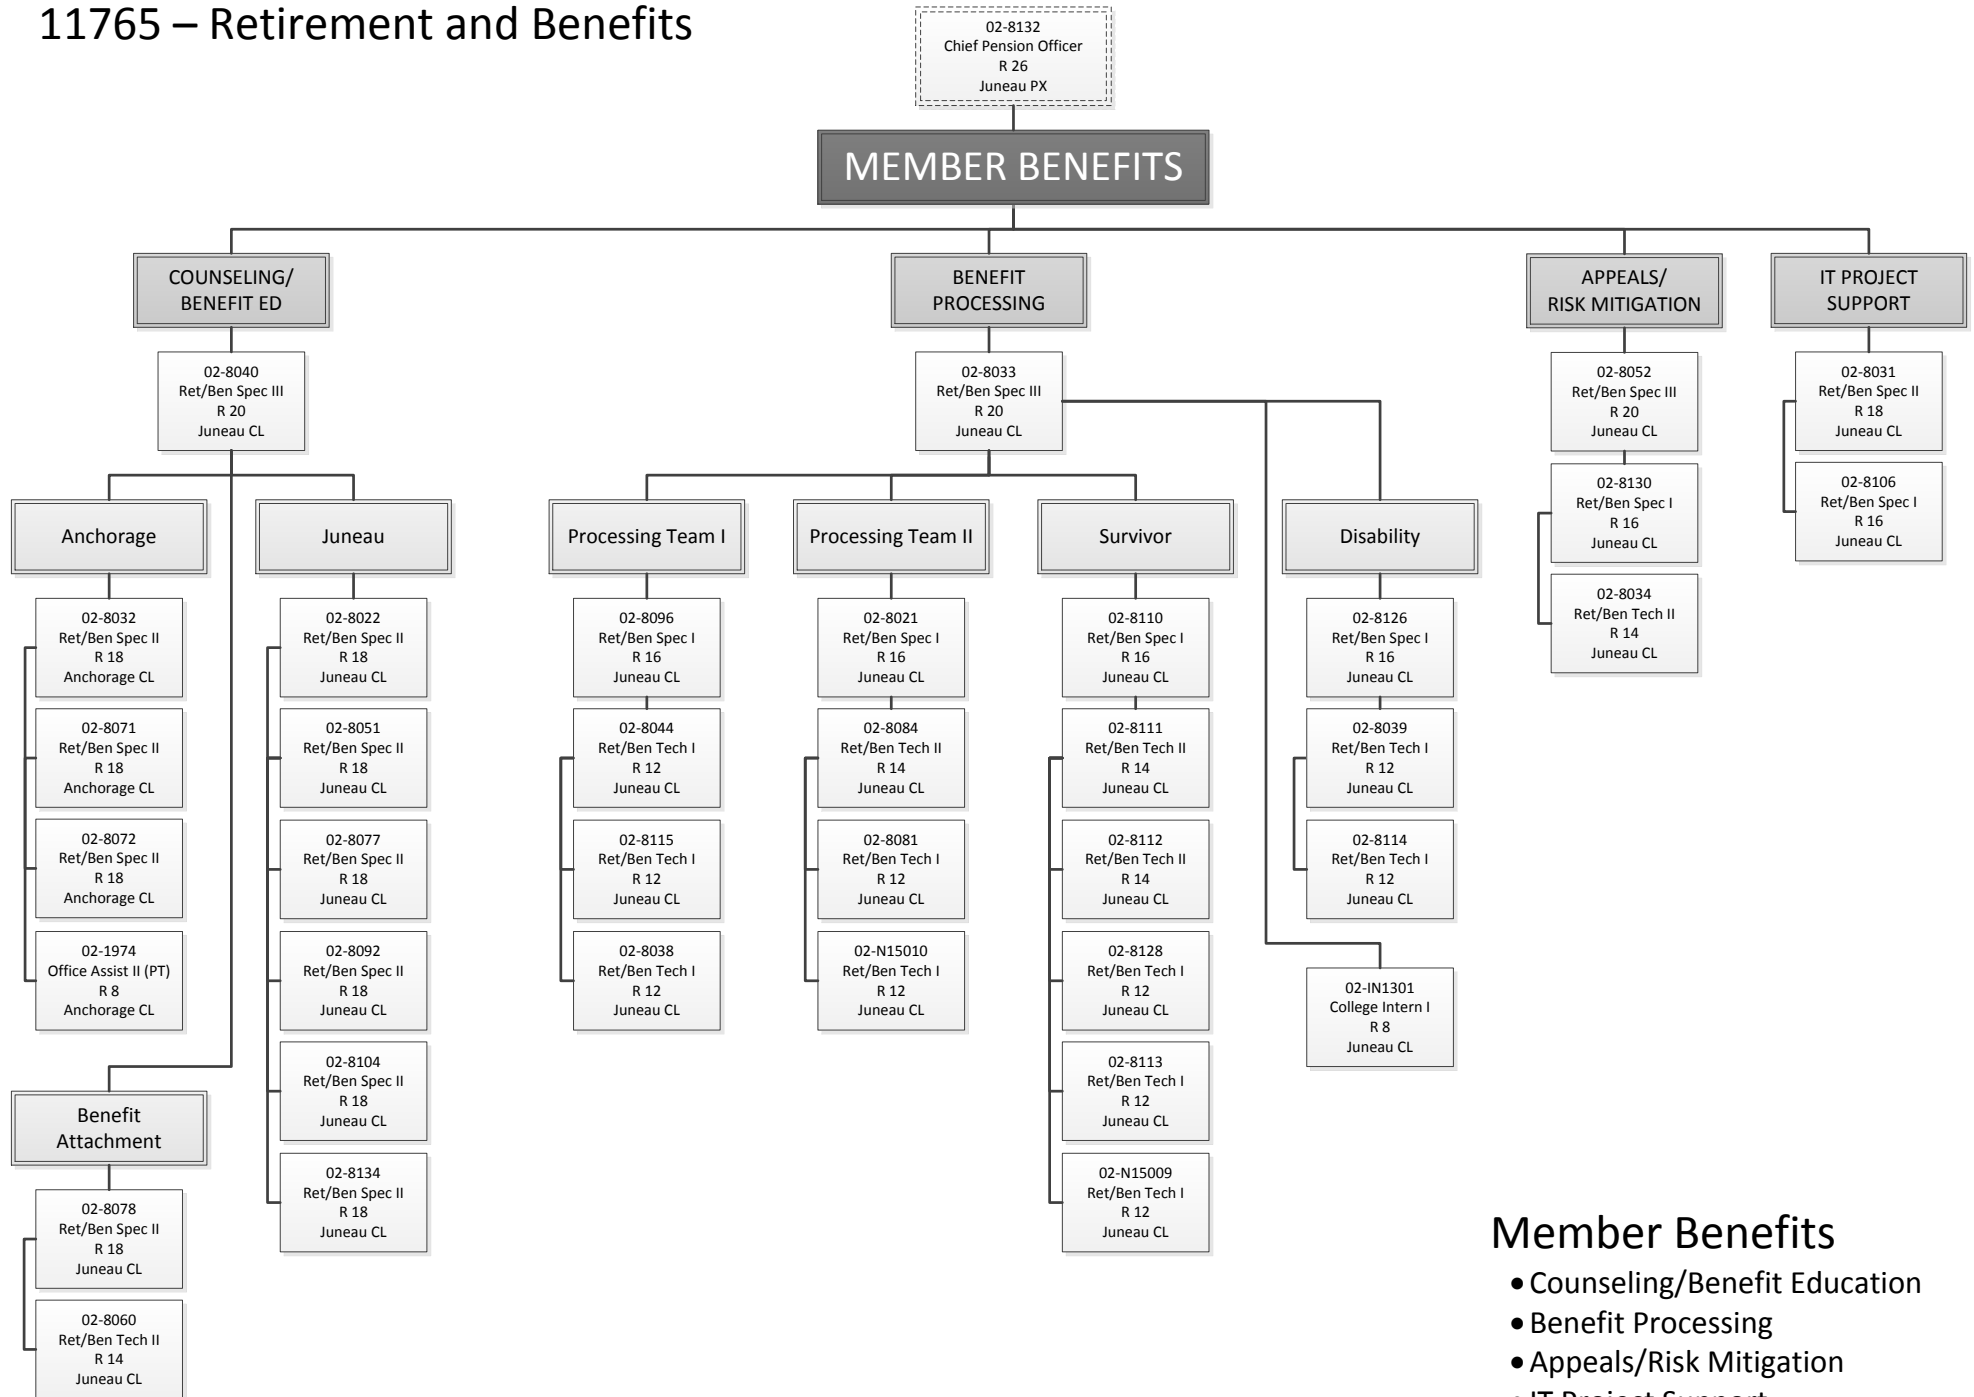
11765 – Retirement and Benefits

02-8132
Chief Pension Officer
R 26
Juneau PX

MEMBER BENEFITS

COUNSELING/
BENEFIT ED

02-8040
Ret/Ben Spec III
R 20
Juneau CL

Anchorage

02-8032
Ret/Ben Spec II
R 18
Anchorage CL

02-8071
Ret/Ben Spec II
R 18
Anchorage CL

02-8072
Ret/Ben Spec II
R 18
Anchorage CL

02-1974
Office Assist II (PT)
R 8
Anchorage CL

Juneau

02-8022
Ret/Ben Spec II
R 18
Juneau CL

02-8051
Ret/Ben Spec II
R 18
Juneau CL

02-8077
Ret/Ben Spec II
R 18
Juneau CL

02-8092
Ret/Ben Spec II
R 18
Juneau CL

02-8104
Ret/Ben Spec II
R 18
Juneau CL

02-8134
Ret/Ben Spec II
R 18
Juneau CL

Benefit
Attachment

02-8078
Ret/Ben Spec II
R 18
Juneau CL

02-8060
Ret/Ben Tech II
R 14
Juneau CL

BENEFIT
PROCESSING

02-8033
Ret/Ben Spec III
R 20
Juneau CL

Processing Team I

02-8096
Ret/Ben Spec I
R 16
Juneau CL

02-8044
Ret/Ben Tech I
R 12
Juneau CL

02-8115
Ret/Ben Tech I
R 12
Juneau CL

02-8038
Ret/Ben Tech I
R 12
Juneau CL

Processing Team II

02-8021
Ret/Ben Spec I
R 16
Juneau CL

02-8084
Ret/Ben Tech II
R 14
Juneau CL

02-8081
Ret/Ben Tech I
R 12
Juneau CL

02-N15010
Ret/Ben Tech I
R 12
Juneau CL

Survivor

02-8110
Ret/Ben Spec I
R 16
Juneau CL

02-8111
Ret/Ben Tech II
R 14
Juneau CL

02-8112
Ret/Ben Tech II
R 14
Juneau CL

02-8128
Ret/Ben Tech I
R 12
Juneau CL

02-8113
Ret/Ben Tech I
R 12
Juneau CL

02-N15009
Ret/Ben Tech I
R 12
Juneau CL

Disability

02-8126
Ret/Ben Spec I
R 16
Juneau CL

02-8039
Ret/Ben Tech I
R 12
Juneau CL

02-8114
Ret/Ben Tech I
R 12
Juneau CL

02-IN1301
College Intern I
R 8
Juneau CL

APPEALS/
RISK MITIGATION

02-8052
Ret/Ben Spec III
R 20
Juneau CL

02-8130
Ret/Ben Spec I
R 16
Juneau CL

02-8034
Ret/Ben Tech II
R 14
Juneau CL

IT PROJECT
SUPPORT

02-8031
Ret/Ben Spec II
R 18
Juneau CL

02-8106
Ret/Ben Spec I
R 16
Juneau CL

Member Benefits
• Counseling/Benefit Education
• Benefit Processing
• Appeals/Risk Mitigation
• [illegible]